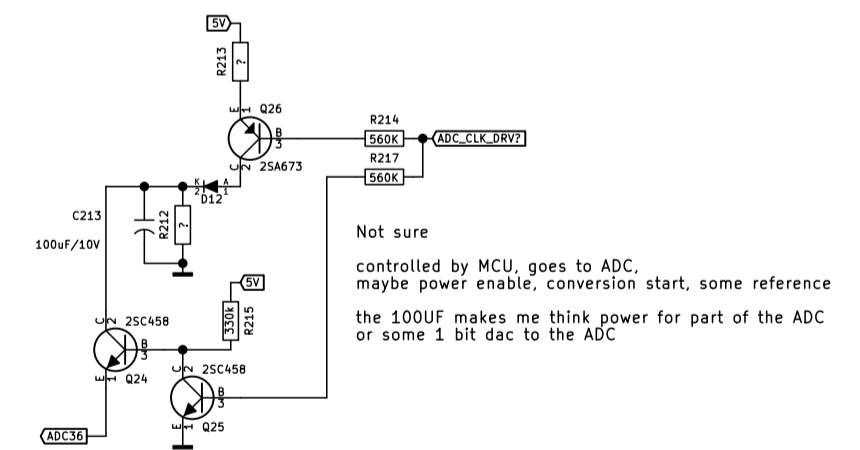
5V
R213
?
E
1
Q26
B
3
C
2
2SA673
R214
560K
ADC_CLK_DRV?
R217
560K
K
2
A
1
D12
C213
R212
?
100uF/10V
5V
330k
R215
C
2
2SC458
B
3
E
1
Q24
C
2
2SC458
B
3
E
1
Q25
ADC36

Not sure

controlled by MCU, goes to ADC,
maybe power enable, conversion start, some reference

the 100UF makes me think power for part of the ADC
or some 1 bit dac to the ADC